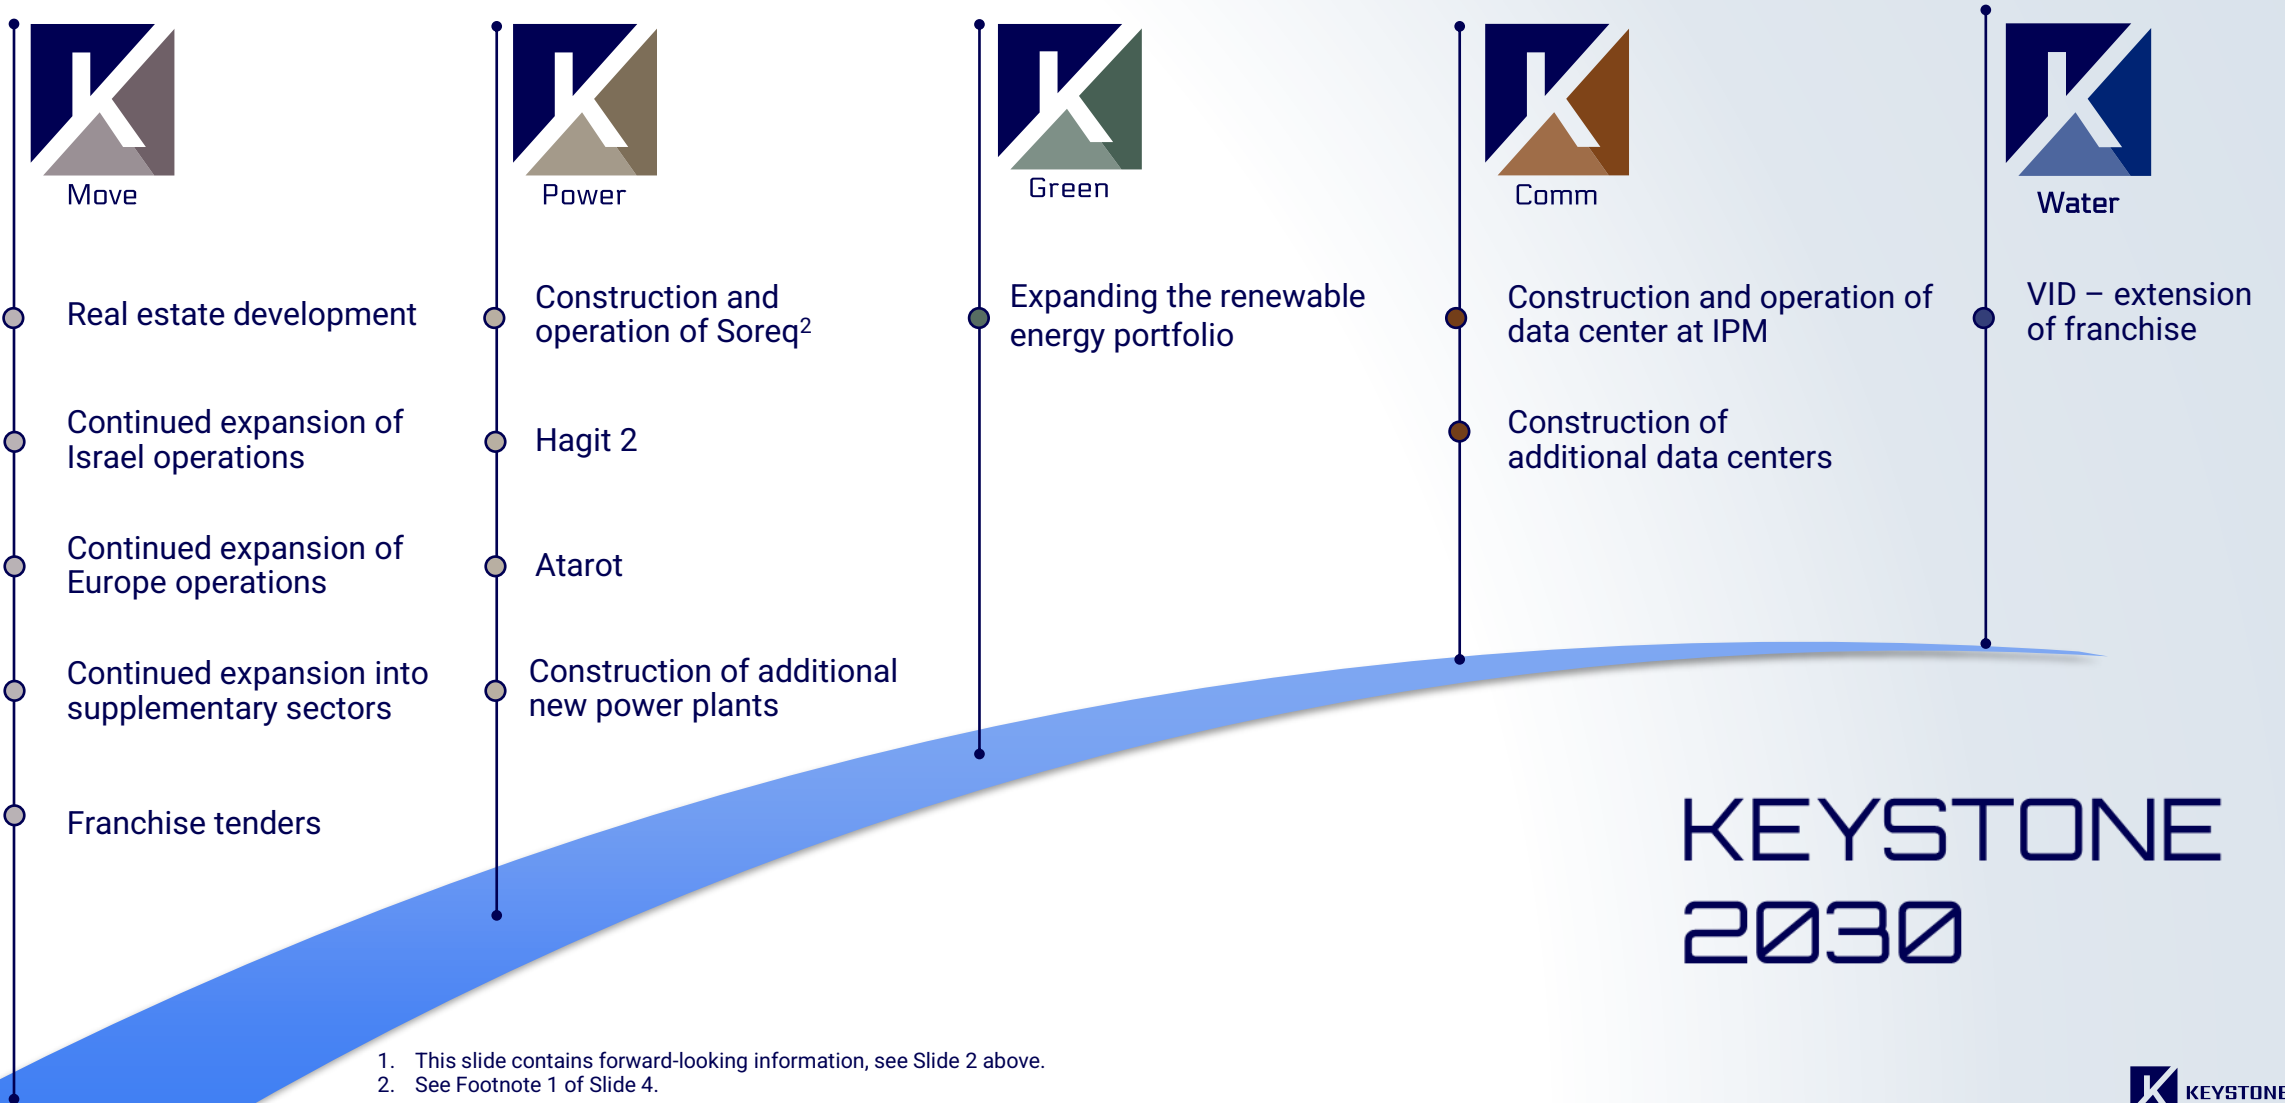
Move

Real estate development

Continued expansion of Israel operations

Continued expansion of Europe operations

Continued expansion into supplementary sectors

Franchise tenders

Power

Construction and operation of Soreq$^2$

Hagit 2

Atarot

Construction of additional new power plants

Green

Expanding the renewable energy portfolio

Comm

Construction and operation of data center at IPM

Construction of additional data centers

Water

VID – extension of franchise

KEYSTONE 2030

1. This slide contains forward-looking information, see Slide 2 above.
2. See Footnote 1 of Slide 4.

KEYSTONE